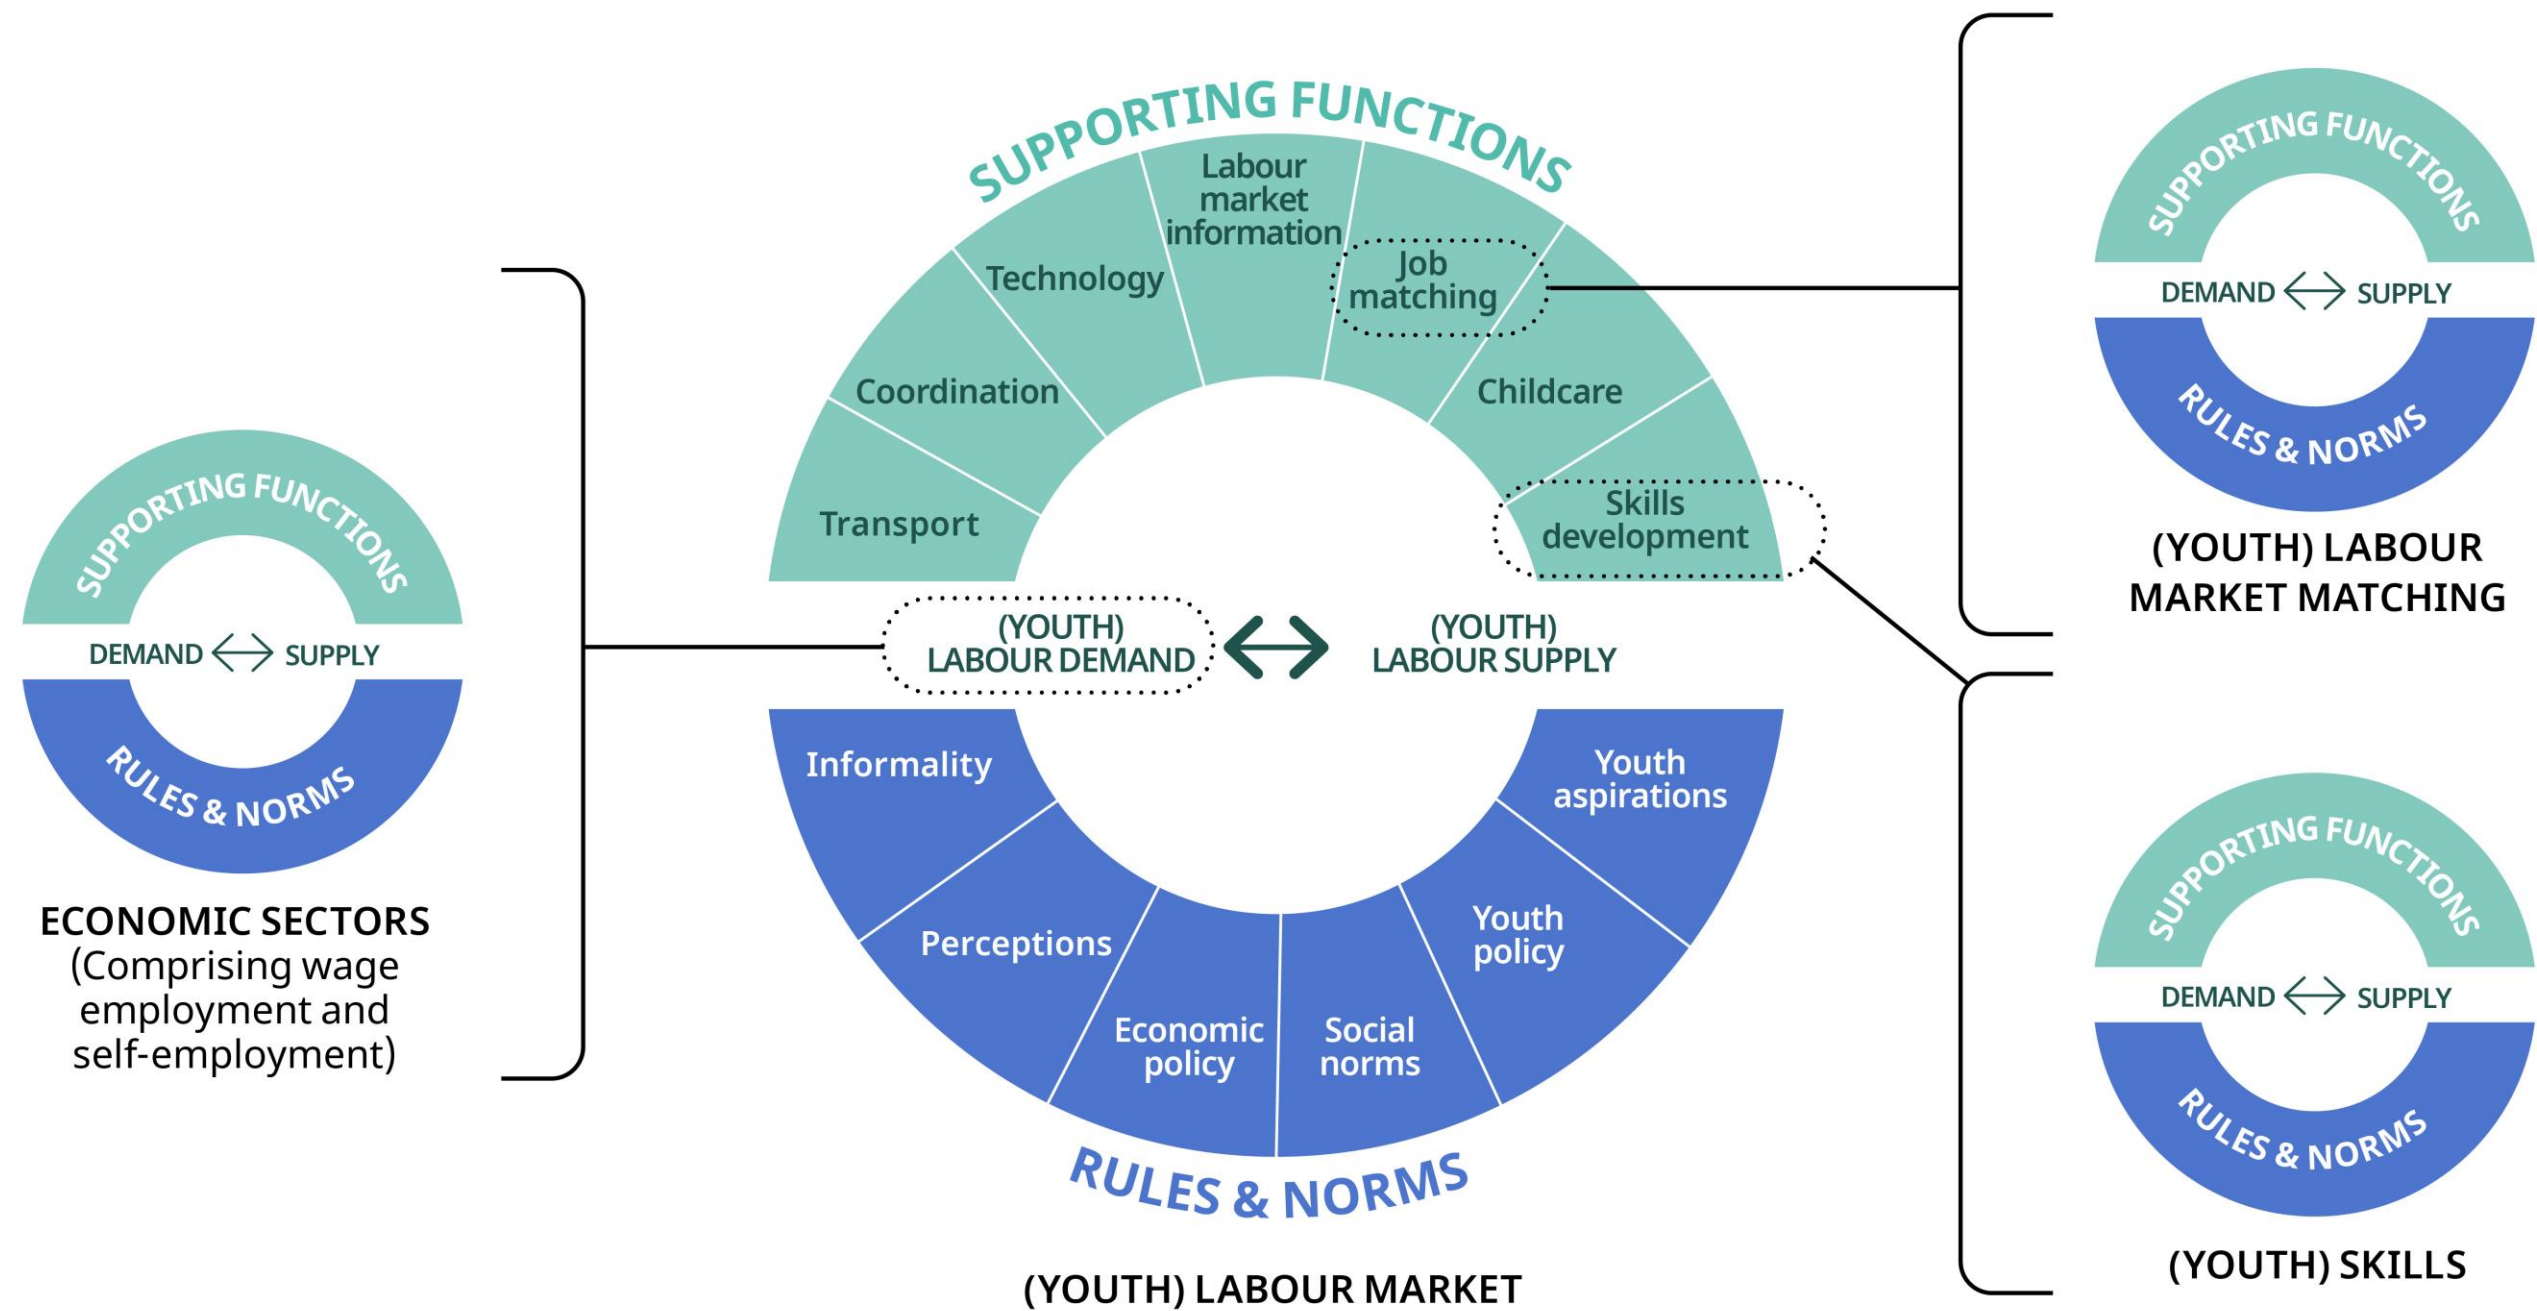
SUPPORTING FUNCTIONS

DEMAND SUPPLY

RULES & NORMS

ECONOMIC SECTORS
(Comprising wage employment and self-employment)

SUPPORTING FUNCTIONS

Transport

Coordination

Technology

Labour market information

Job matching

Childcare

Skills development

(YOUTH) LABOUR DEMAND

(YOUTH) LABOUR SUPPLY

Informality

Perceptions

Economic policy

Social norms

Youth policy

Youth aspirations

RULES & NORMS

(YOUTH) LABOUR MARKET

SUPPORTING FUNCTIONS

DEMAND SUPPLY

RULES & NORMS

(YOUTH) LABOUR MARKET MATCHING

SUPPORTING FUNCTIONS

DEMAND SUPPLY

RULES & NORMS

(YOUTH) SKILLS